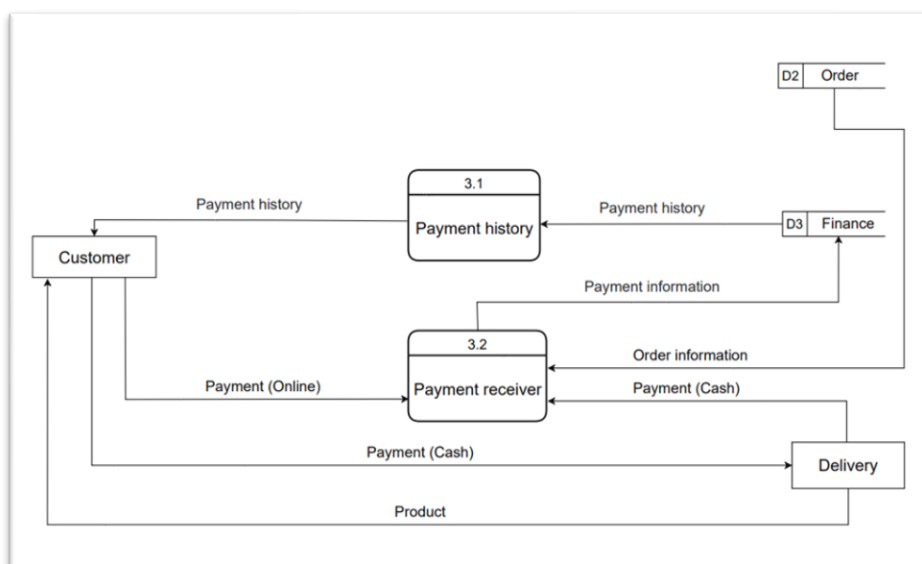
D2 Order

3.1
Payment history

Payment history

Payment history

D3 Finance

Customer

Payment information

3.2
Payment receiver

Order information

Payment (Online)

Payment (Cash)

Payment (Cash)

Delivery

Product